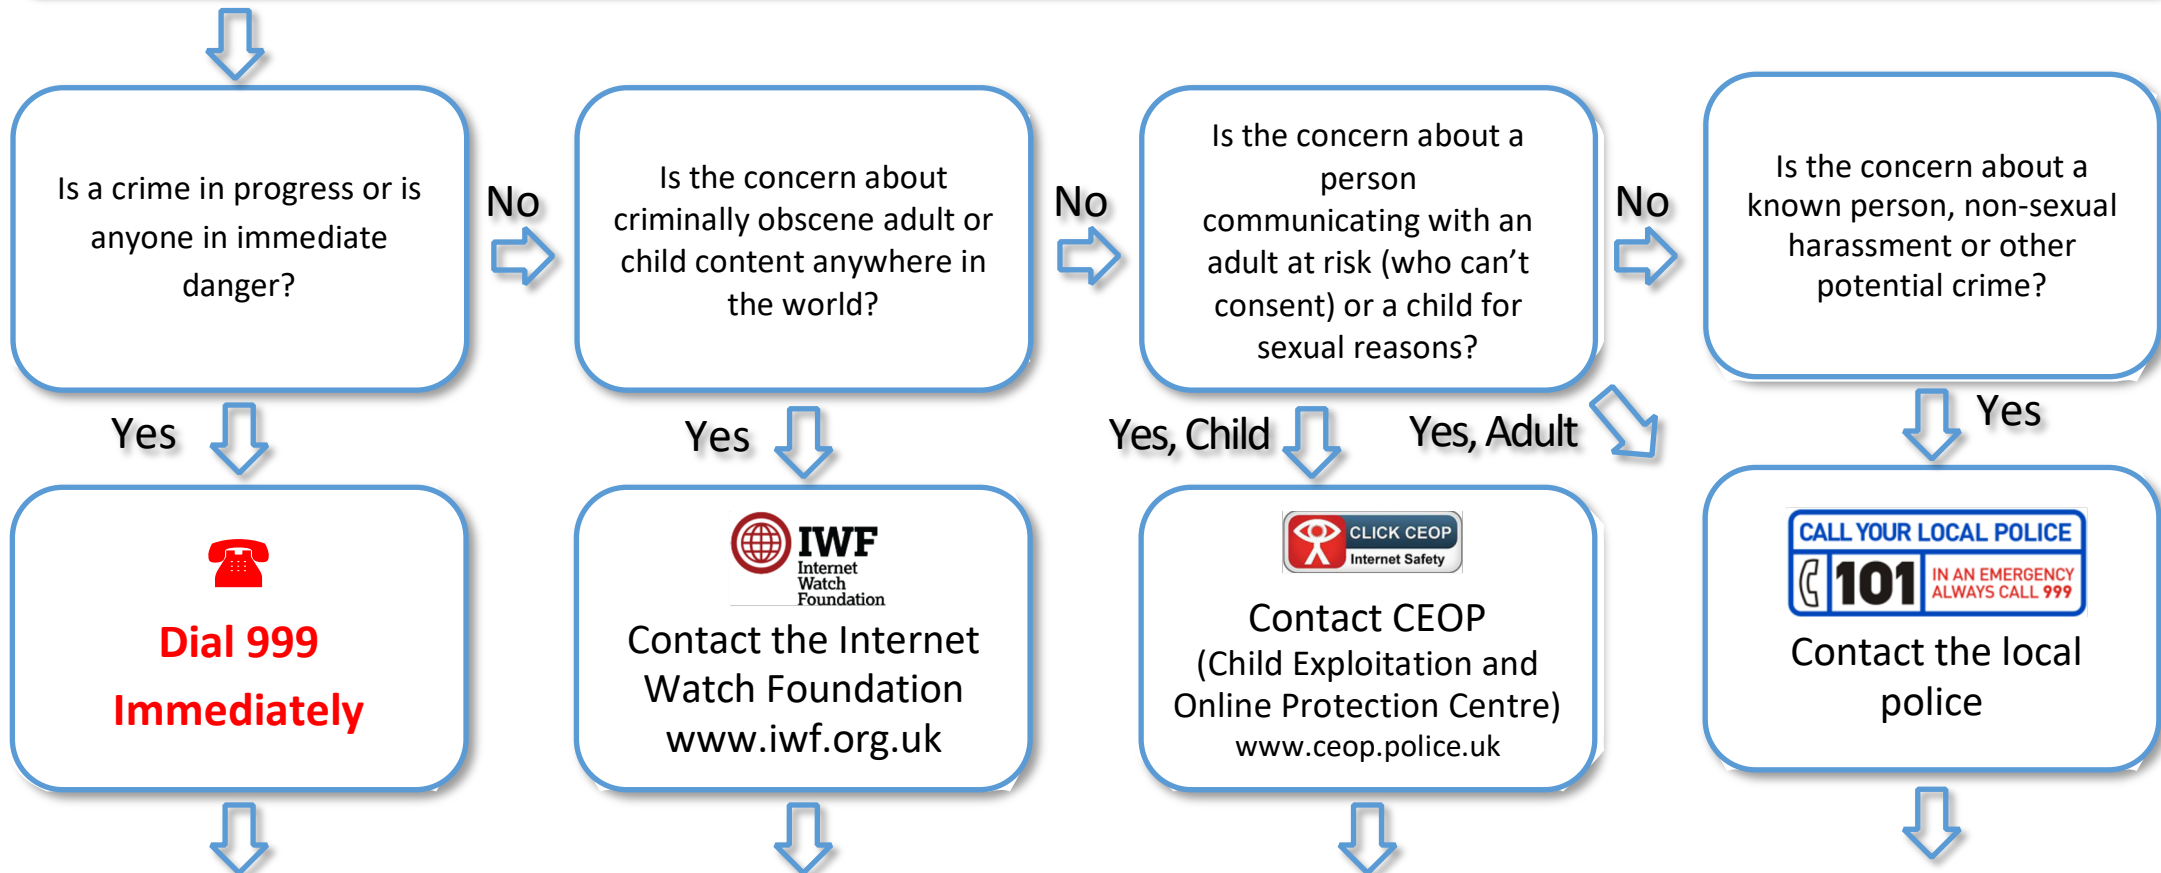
Is a crime in progress or is anyone in immediate danger?

No

Is the concern about criminally obscene adult or child content anywhere in the world?

No

Is the concern about a person communicating with an adult at risk (who can't consent) or a child for sexual reasons?

No

Is the concern about a known person, non-sexual harassment or other potential crime?

Yes

Yes

Yes, Child

Yes, Adult

Yes

Dial 999 Immediately

IWF Internet Watch Foundation

Contact the Internet Watch Foundation www.iwf.org.uk

CLICK CEOP Internet Safety

Contact CEOP (Child Exploitation and Online Protection Centre) www.ceop.police.uk

CALL YOUR LOCAL POLICE 101 IN AN EMERGENCY ALWAYS CALL 999

Contact the local police